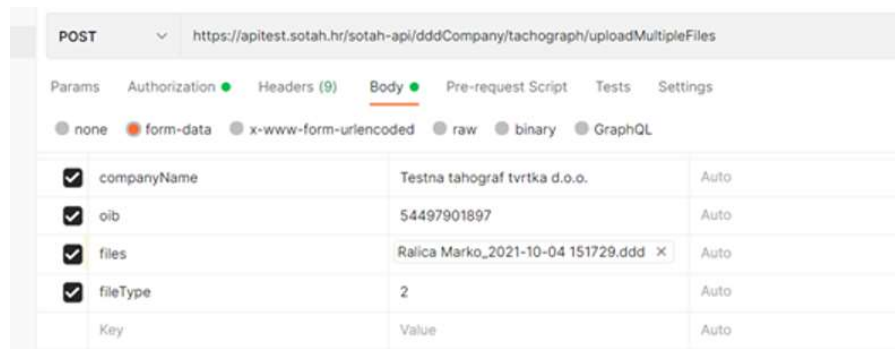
POST https://apitest.sotah.hr/sotah-api/dddCompany/tachograph/uploadMultipleFiles

Params Authorization Headers (9) Body Pre-request Script Tests Settings

none form-data x-www-form-urlencoded raw binary GraphQL

| | | | |
|---|---|---|---|
| ☑ | companyName | Testna tahograf tvrtka d.o.o. | Auto |
| ☑ | oib | 54497901897 | Auto |
| ☑ | files | Ralica Marko_2021-10-04 151729.ddd × | Auto |
| ☑ | fileType | 2 | Auto |
| | Key | Value | Auto |